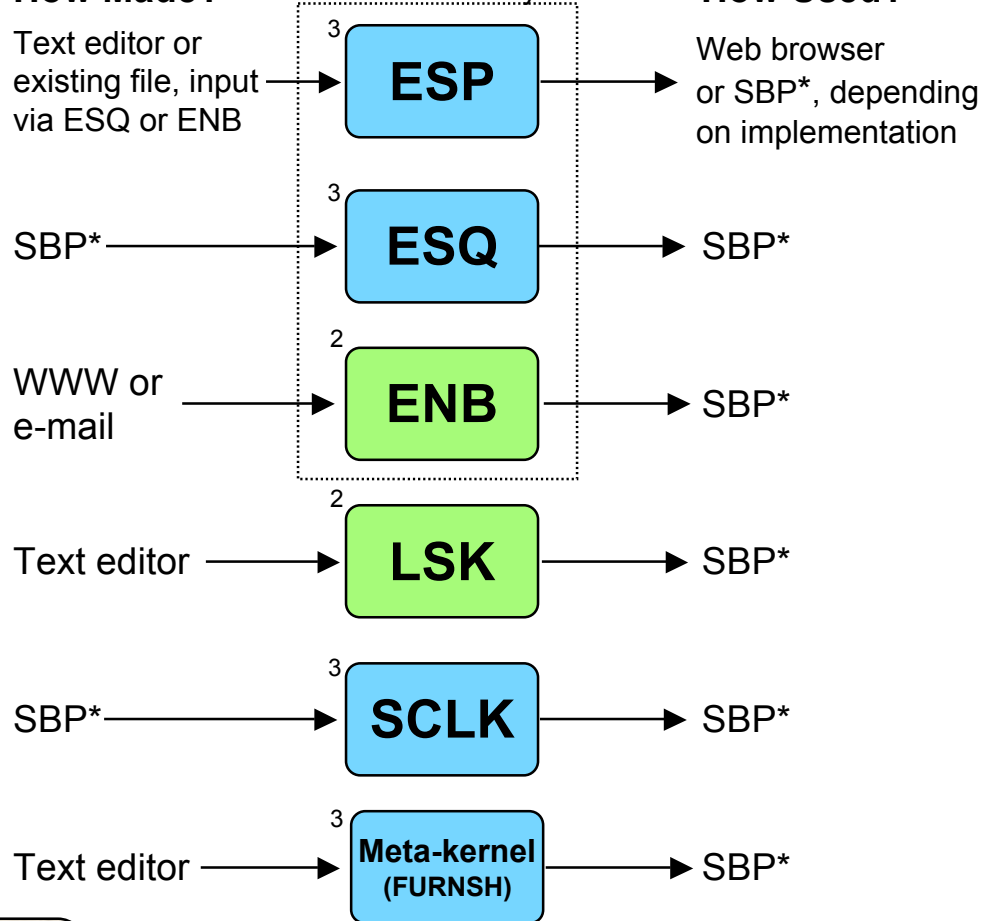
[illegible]

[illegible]

Text editor or existing file, input via ESQ or ENB

3
ESP

Web browser or SBP*, depending on implementation

SBP*

3
ESQ

SBP*

WWW or e-mail

2
ENB

SBP*

Text editor

2
LSK

SBP*

SBP*

3
SCLK

SBP*

Text editor

3
Meta-kernel (FURNSH)

SBP*